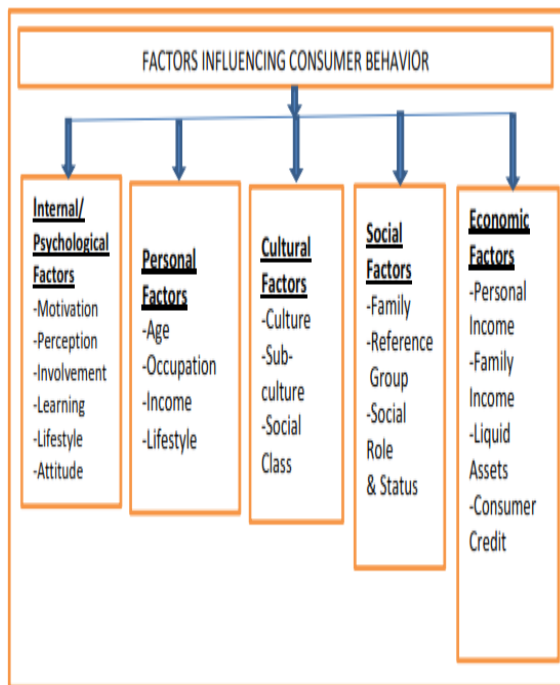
FACTORS INFLUENCING CONSUMER BEHAVIOR

Internal/ Psychological Factors
-Motivation
-Perception
-Involvement
-Learning
-Lifestyle
-Attitude

Personal Factors
-Age
-Occupation
-Income
-Lifestyle

Cultural Factors
-Culture
-Sub-culture
-Social Class

Social Factors
-Family
-Reference Group
-Social Role & Status

Economic Factors
-Personal Income
-Family Income
-Liquid Assets
-Consumer Credit